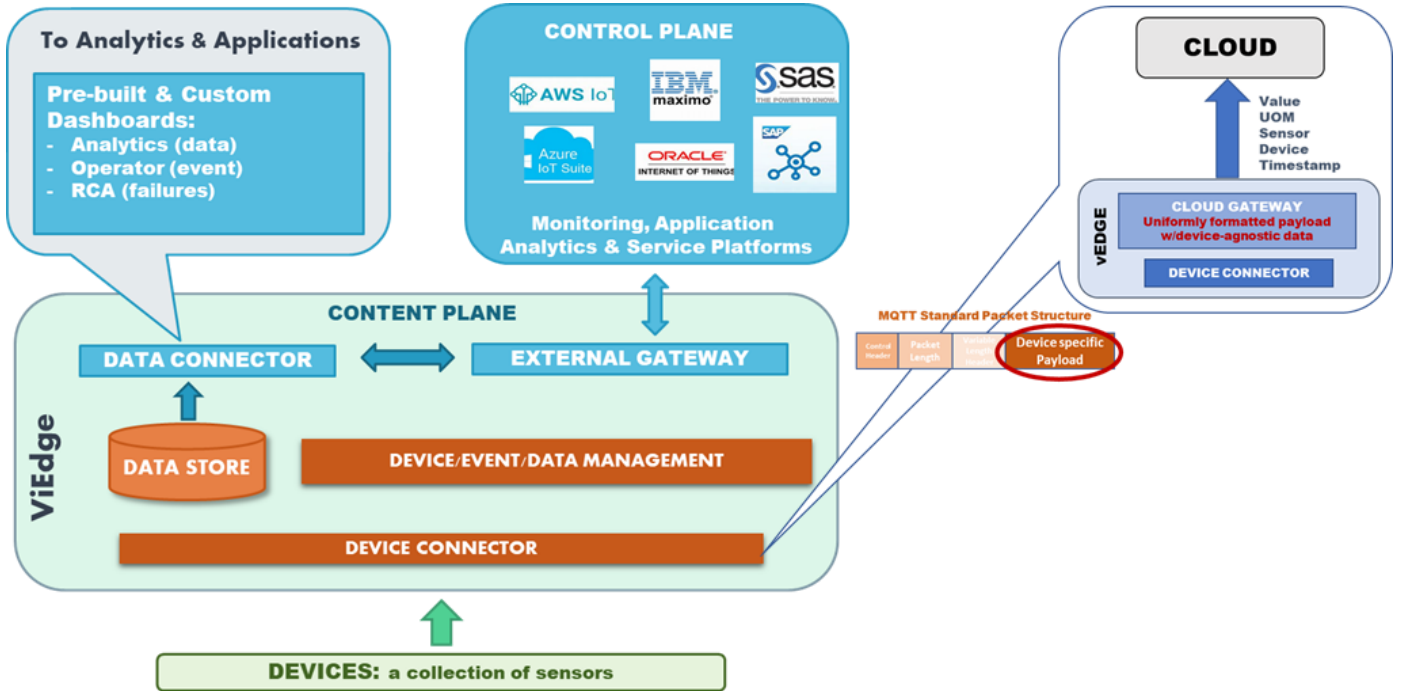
To Analytics & Applications

Pre-built & Custom Dashboards:
- Analytics (data)
- Operator (event)
- RCA (failures)

CONTROL PLANE

AWS IoT
IBM maximo
SAS THE POWER TO KNOW.
Azure IoT Suite
ORACLE INTERNET OF THINGS
SAP

Monitoring, Application Analytics & Service Platforms

CLOUD

Value
UOM
Sensor
Device
Timestamp

vEDGE

CLOUD GATEWAY
Uniformly formatted payload w/device-agnostic data

DEVICE CONNECTOR

CONTENT PLANE

MQTT Standard Packet Structure

| Control Header | Packet Length | Variable Length Header | Device specific Payload |
|---|---|---|---|

DATA CONNECTOR

EXTERNAL GATEWAY

ViEdge

DATA STORE

DEVICE/EVENT/DATA MANAGEMENT

DEVICE CONNECTOR

DEVICES: a collection of sensors